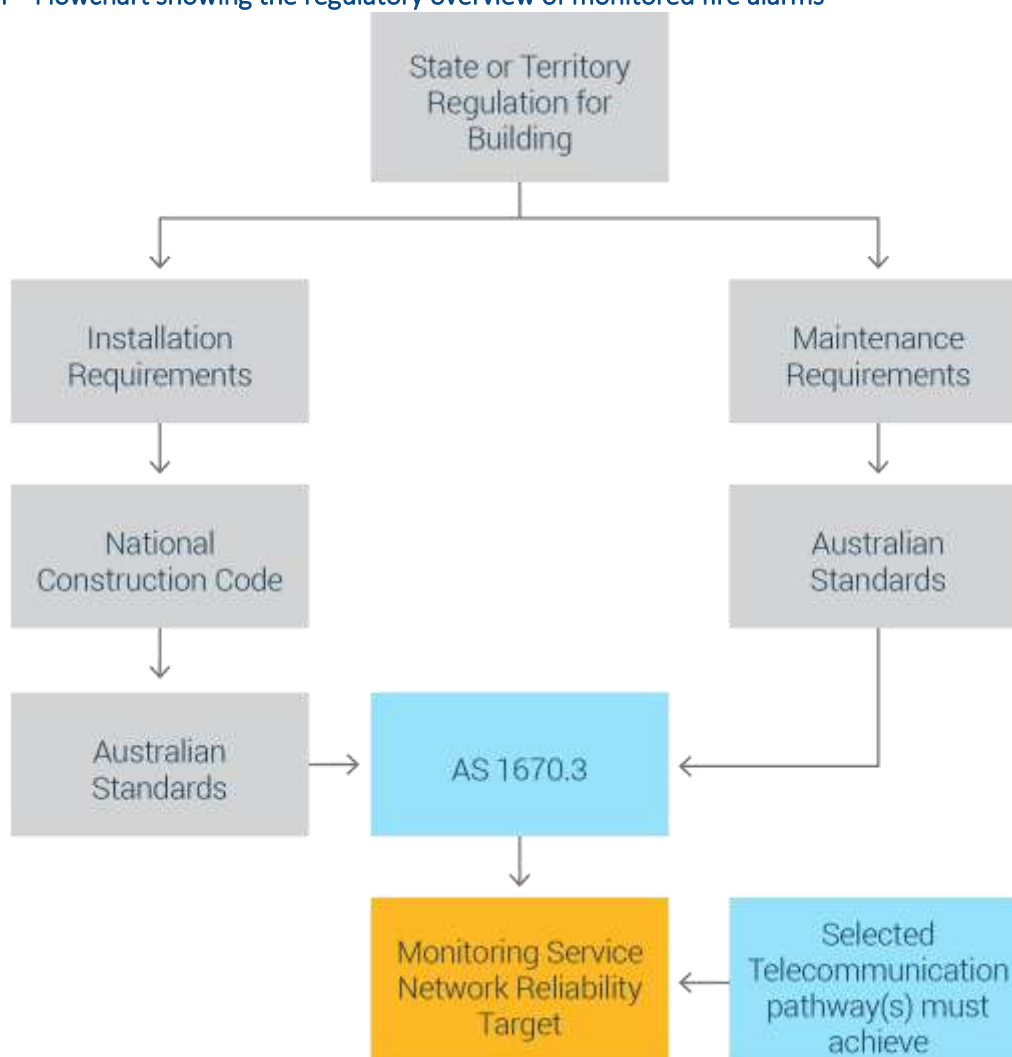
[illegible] Flowchart showing the regulatory overview of monitored fire alarms

State or Territory Regulation for Building

Installation Requirements

Maintenance Requirements

National Construction Code

Australian Standards

Australian Standards

AS 1670.3

Monitoring Service Network Reliability Target

Selected Telecommunication pathway(s) must achieve